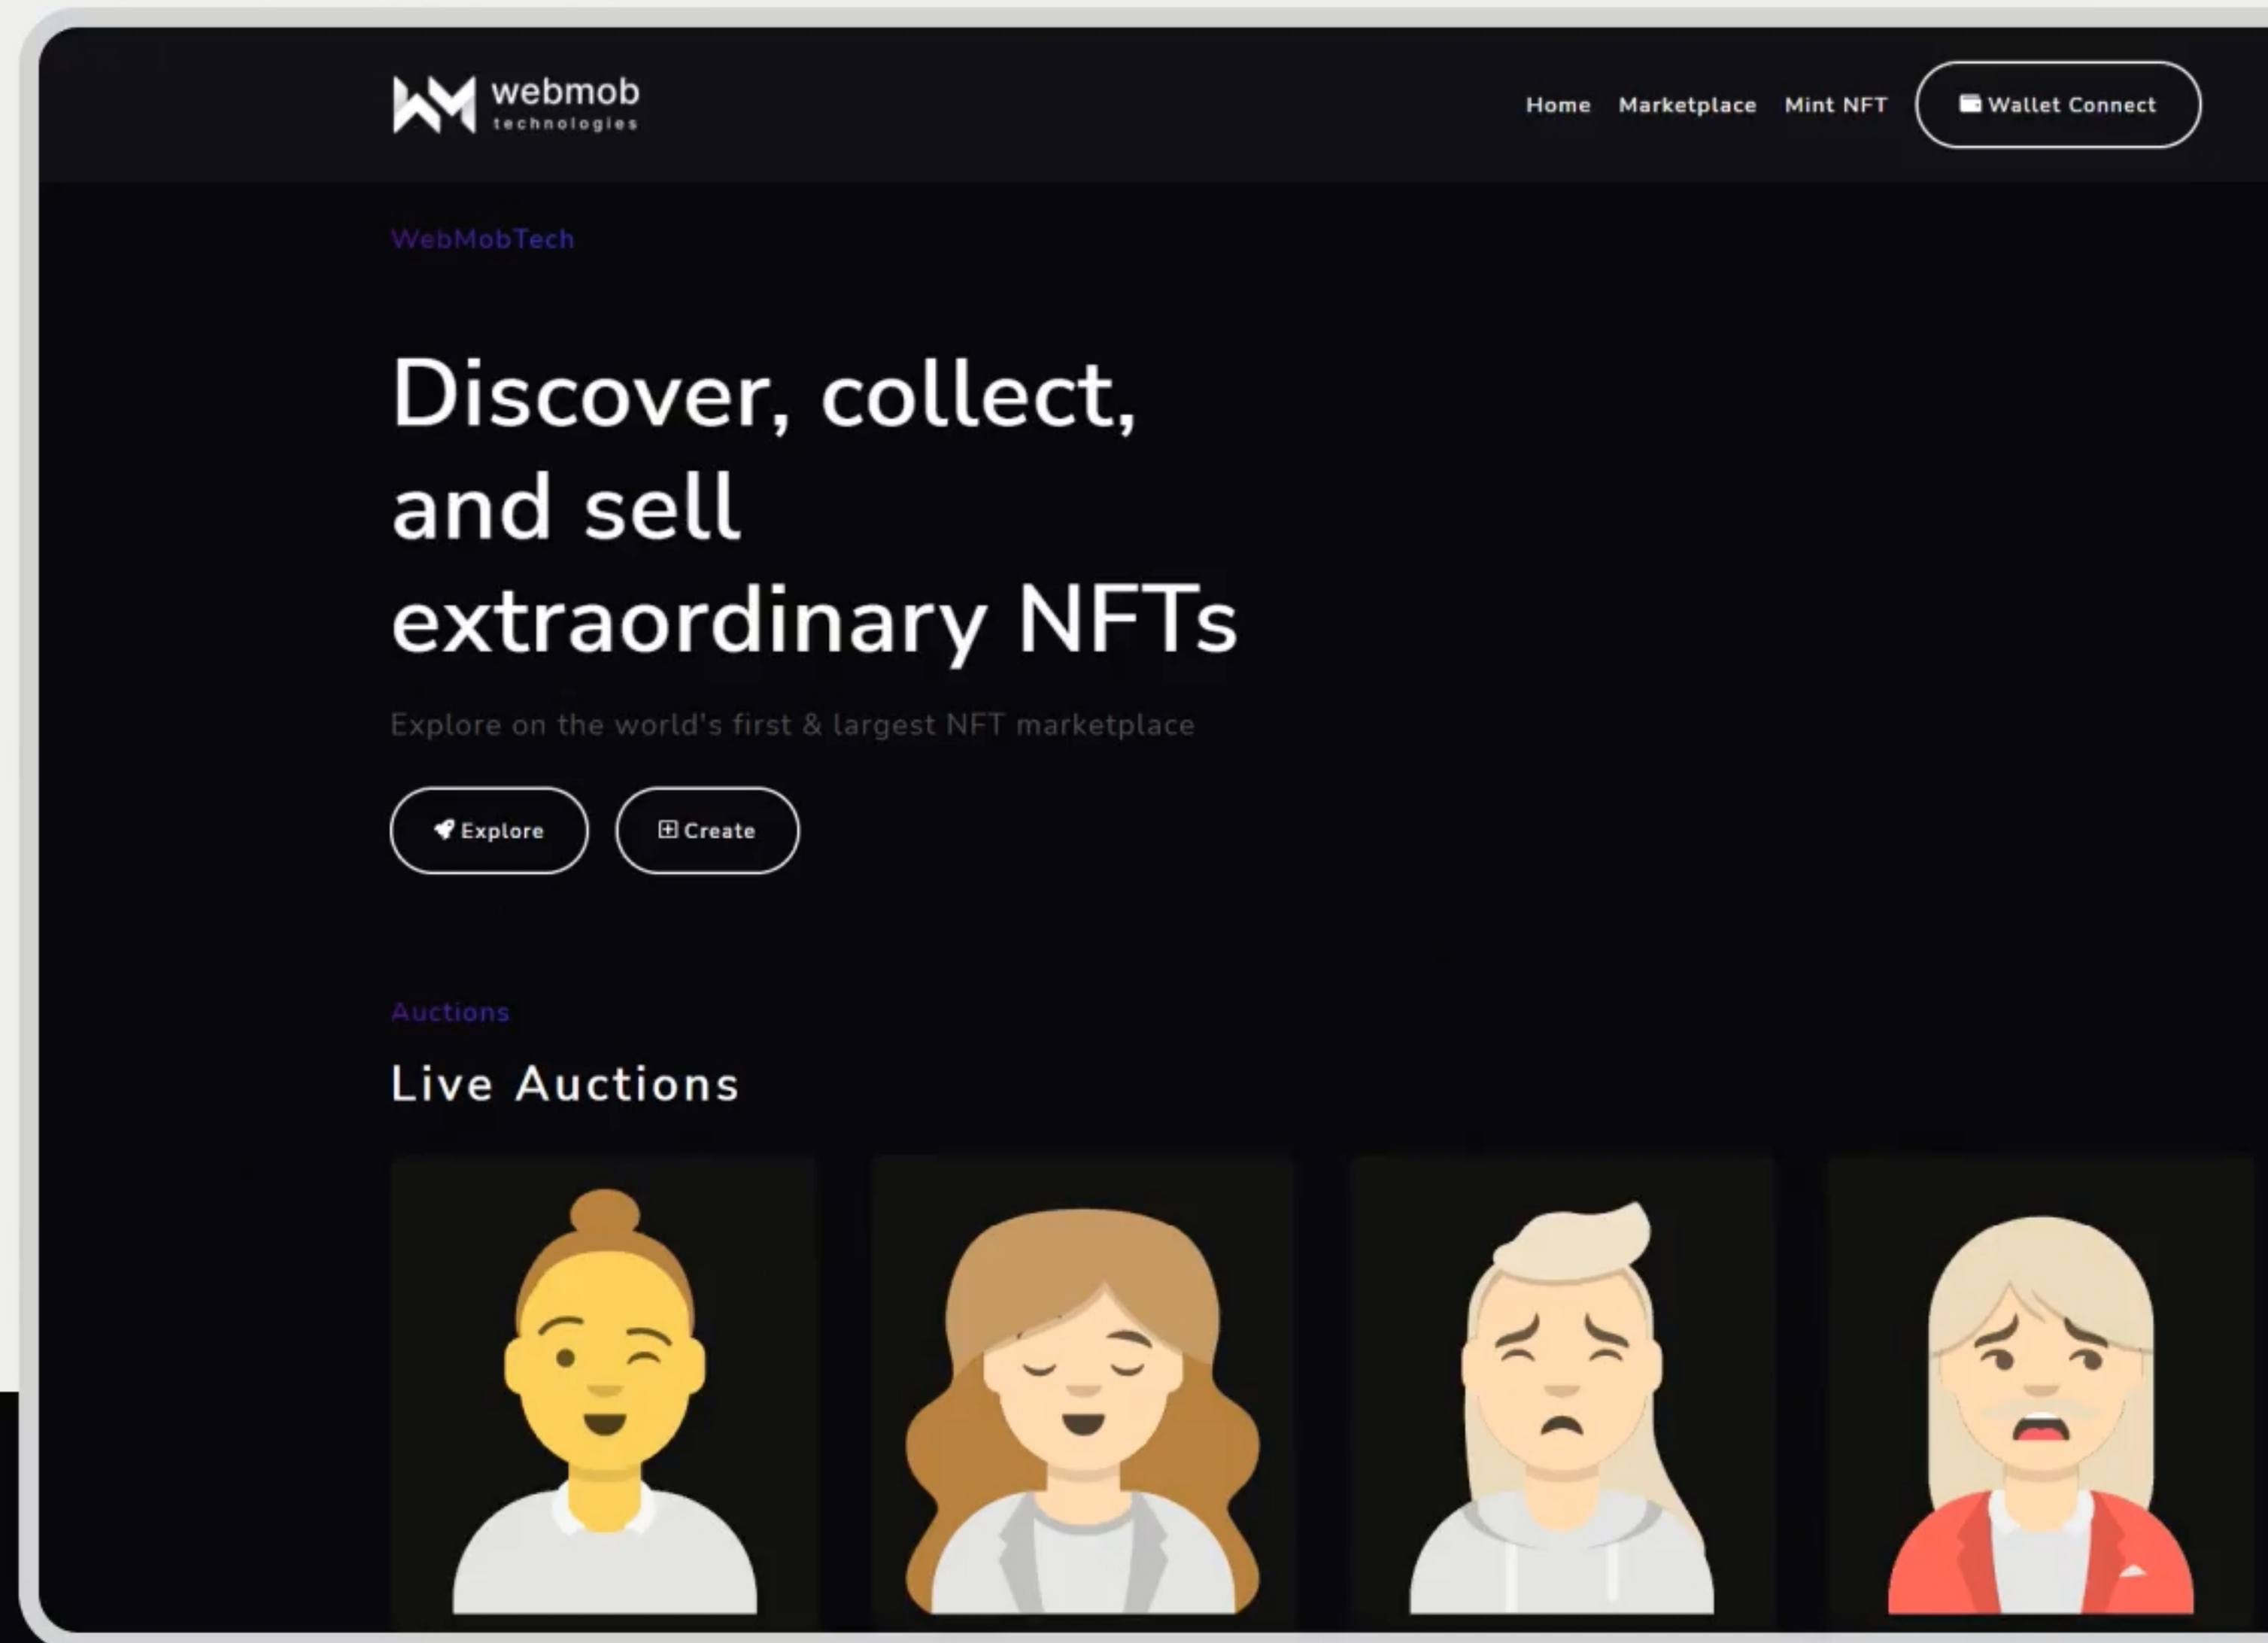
webmob
technologies

Home Marketplace Mint NFT Wallet Connect

WebMobTech

Discover, collect, and sell extraordinary NFTs

Explore on the world's first & largest NFT marketplace

Explore Create

Auctions

Live Auctions